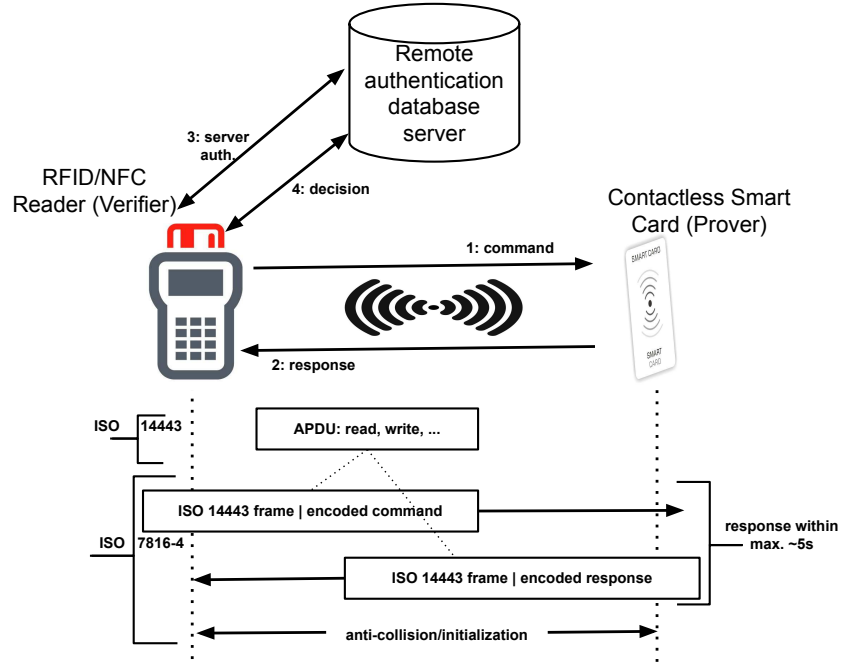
Remote authentication database server

3: server auth.

4: decision

RFID/NFC Reader (Verifier)

Contactless Smart Card (Prover)

1: command

2: response

SMART CARD

SMART CARD

ISO 14443

APDU: read, write, ...

ISO 7816-4

ISO 14443 frame | encoded command

response within max. ~5s

ISO 14443 frame | encoded response

anti-collision/initialization